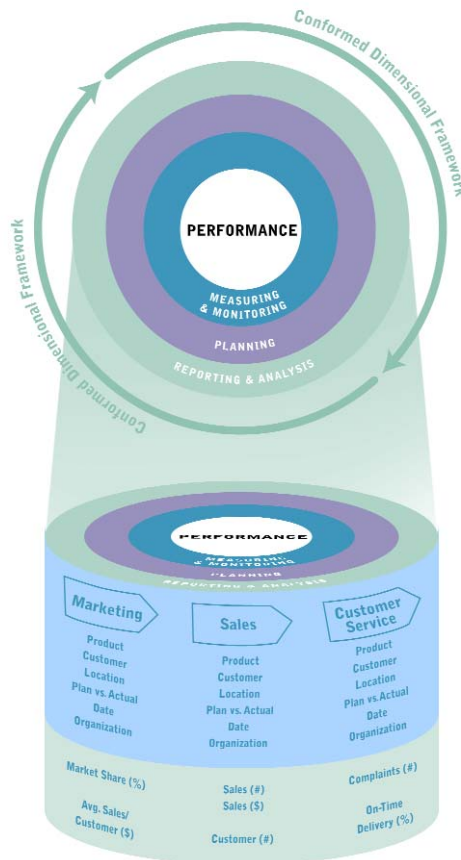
Conformed Dimensional Framework

Conformed Dimensional Framework

PERFORMANCE

MEASURING & MONITORING

PLANNING

REPORTING & ANALYSIS

PERFORMANCE

MEASURING & MONITORING

PLANNING

REPORTING & ANALYSIS

Marketing

Product
Customer
Location
Plan vs. Actual
Date
Organization

Sales

Product
Customer
Location
Plan vs. Actual
Date
Organization

Customer Service

Product
Customer
Location
Plan vs. Actual
Date
Organization

Market Share (%)

Avg. Sales/ Customer ($)

Sales (#)
Sales ($)

Customer (#)

Complaints (#)

On-Time Delivery (%)